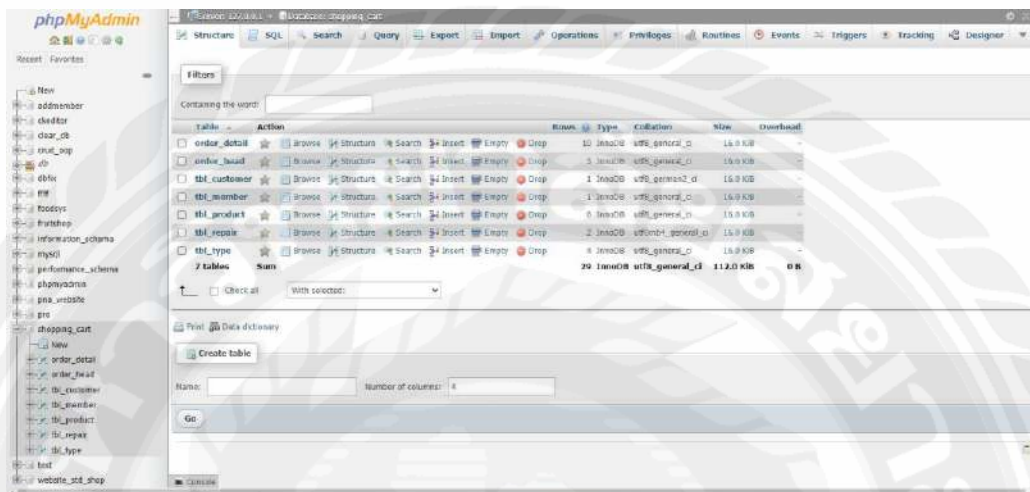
phpMyAdmin

Recent Favorites

New
addmember
cheditor
clear_db
crud_pop
db
dbfix
fff
foodsys
fruitshop
information_schema
mysql
performance_schema
phpmyadmin
pna_website
pro
shopping_cart
New
order_detail
order_head
tbl_customer
tbl_member
tbl_product
tbl_repair
tbl_type
test
website_std_shop

Server: 127.0.0.1 » Database: shopping_cart

Structure SQL Search Query Export Import Operations Privileges Routines Events Triggers Tracking Designer

Filters

Containing the word:

| Table | Action | Rows | Type | Collation | Size | Overhead |
|---|---|---|---|---|---|---|
| order_detail | Browse Structure Search Insert Empty Drop | 10 | InnoDB | utf8_general_ci | 16.0 KiB | - |
| order_head | Browse Structure Search Insert Empty Drop | 5 | InnoDB | utf8_general_ci | 16.0 KiB | - |
| tbl_customer | Browse Structure Search Insert Empty Drop | 1 | InnoDB | utf8_general_ci | 16.0 KiB | - |
| tbl_member | Browse Structure Search Insert Empty Drop | 1 | InnoDB | utf8_general_ci | 16.0 KiB | - |
| tbl_product | Browse Structure Search Insert Empty Drop | 6 | InnoDB | utf8_general_ci | 16.0 KiB | - |
| tbl_repair | Browse Structure Search Insert Empty Drop | 2 | InnoDB | utf8mb4_general_ci | 16.0 KiB | - |
| tbl_type | Browse Structure Search Insert Empty Drop | 4 | InnoDB | utf8_general_ci | 16.0 KiB | - |
| 7 tables | Sum | 29 | InnoDB | utf8_general_ci | 112.0 KiB | 0 B |

Check all With selected:

Print Data dictionary

Create table

Name: Number of columns: 4

Go

Console